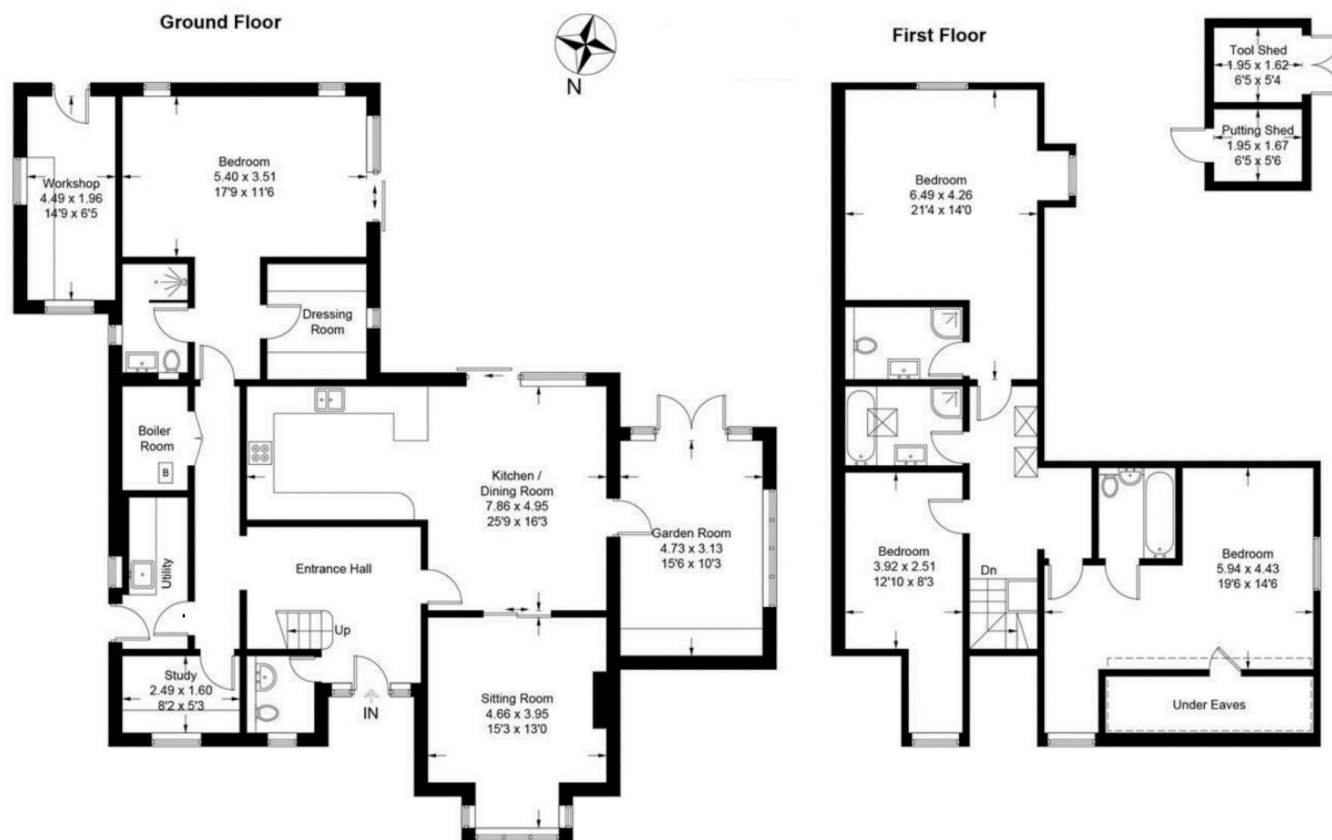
Ground Floor

N

First Floor

Tool Shed
1.95 x 1.62
6'5 x 5'4

Putting Shed
1.95 x 1.67
6'5 x 5'6

Workshop
4.49 x 1.96
14'9 x 6'5

Bedroom
5.40 x 3.51
17'9 x 11'6

Dressing Room

Boiler Room

B

Utility

Kitchen / Dining Room
7.86 x 4.95
25'9 x 16'3

Garden Room
4.73 x 3.13
15'6 x 10'3

Entrance Hall

Up

Study
2.49 x 1.60
8'2 x 5'3

IN

Sitting Room
4.66 x 3.95
15'3 x 13'0

Bedroom
6.49 x 4.26
21'4 x 14'0

Bedroom
3.92 x 2.51
12'10 x 8'3

Dn

Bedroom
5.94 x 4.43
19'6 x 14'6

Under Eaves